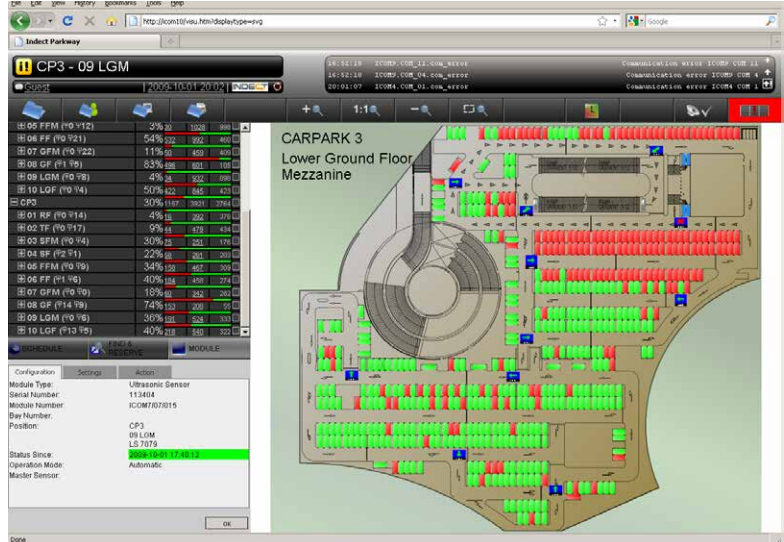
File Edit View History Bookmarks Tools Help

http://icom10/visu.htm?displaytype=svg

Google

Indect Parkway

CP3 - 09 LGM

Guest 2009-10-01 20:02 INDECT

16:52:10 ICOM9.COM_12.com_error Communication error ICOM9 COM 12
16:52:10 ICOM9.COM_04.com_error Communication error ICOM9 COM 4
20:01:07 ICOM4.COM_01.com_error Communication error ICOM4 COM 1

1:1

| | | | | |
|---|---|---|---|---|
| ⊞ 05 FFM | 3% | | 1028 | 996 |
| ⊞ 06 FF | 54% | 232 | 992 | 460 |
| ⊞ 07 GFM | 11% | 50 | 459 | 409 |
| ⊞ 08 GF | 83% | 496 | 601 | 105 |
| ⊞ 09 LGM | 4% | 24 | 532 | 598 |
| ⊞ 10 LGF | 50% | 422 | 845 | 423 |
| ⊟ CP3 | 30% | 1157 | 3921 | 2764 |
| ⊞ 01 RF | 4% | 16 | 392 | 376 |
| ⊞ 02 TF | 9% | 44 | 478 | 434 |
| ⊞ 03 SFM | 30% | 75 | 251 | 176 |
| ⊞ 04 SF | 22% | 60 | 261 | 203 |
| ⊞ 05 FFM | 34% | 158 | 467 | 309 |
| ⊞ 06 FF | 40% | 184 | 458 | 274 |
| ⊞ 07 GFM | 18% | 80 | 342 | 262 |
| ⊞ 08 GF | 74% | 153 | 208 | 55 |
| ⊞ 09 LGM | 36% | 191 | 524 | 333 |
| ⊞ 10 LGF | 40% | 218 | 540 | 322 |

SCHEDULE FIND & RESERVE MODULE

Configuration Settings Action

Module Type: Ultrasonic Sensor
Serial Number: 113404
Module Number: ICOM7/07/015
Bay Number:
Position: CP3
09 LGM
LS 7079
Status Since: 2009-10-01 17:40:13
Operation Mode: Automatic
Master Sensor:

OK

CARPARK 3
Lower Ground Floor
Mezzanine

Done